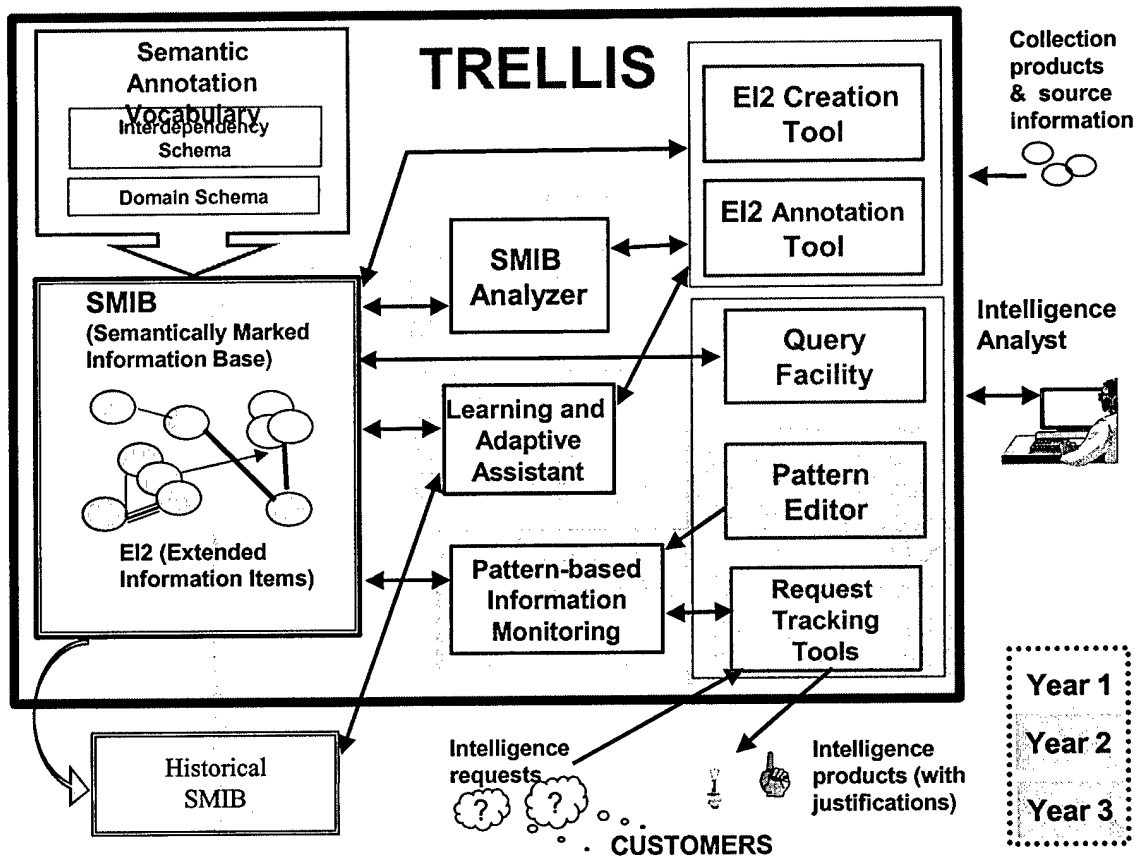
TRELLIS

Semantic Annotation Vocabulary

Interdependency Schema

Domain Schema

SMIB (Semantically Marked Information Base)

EI2 (Extended Information Items)

SMIB Analyzer

Learning and Adaptive Assistant

Pattern-based Information Monitoring

EI2 Creation Tool

EI2 Annotation Tool

Query Facility

Pattern Editor

Request Tracking Tools

Collection products & source information

Intelligence Analyst

Historical SMIB

Intelligence requests

?

?

CUSTOMERS

Intelligence products (with justifications)

Year 1

Year 2

Year 3